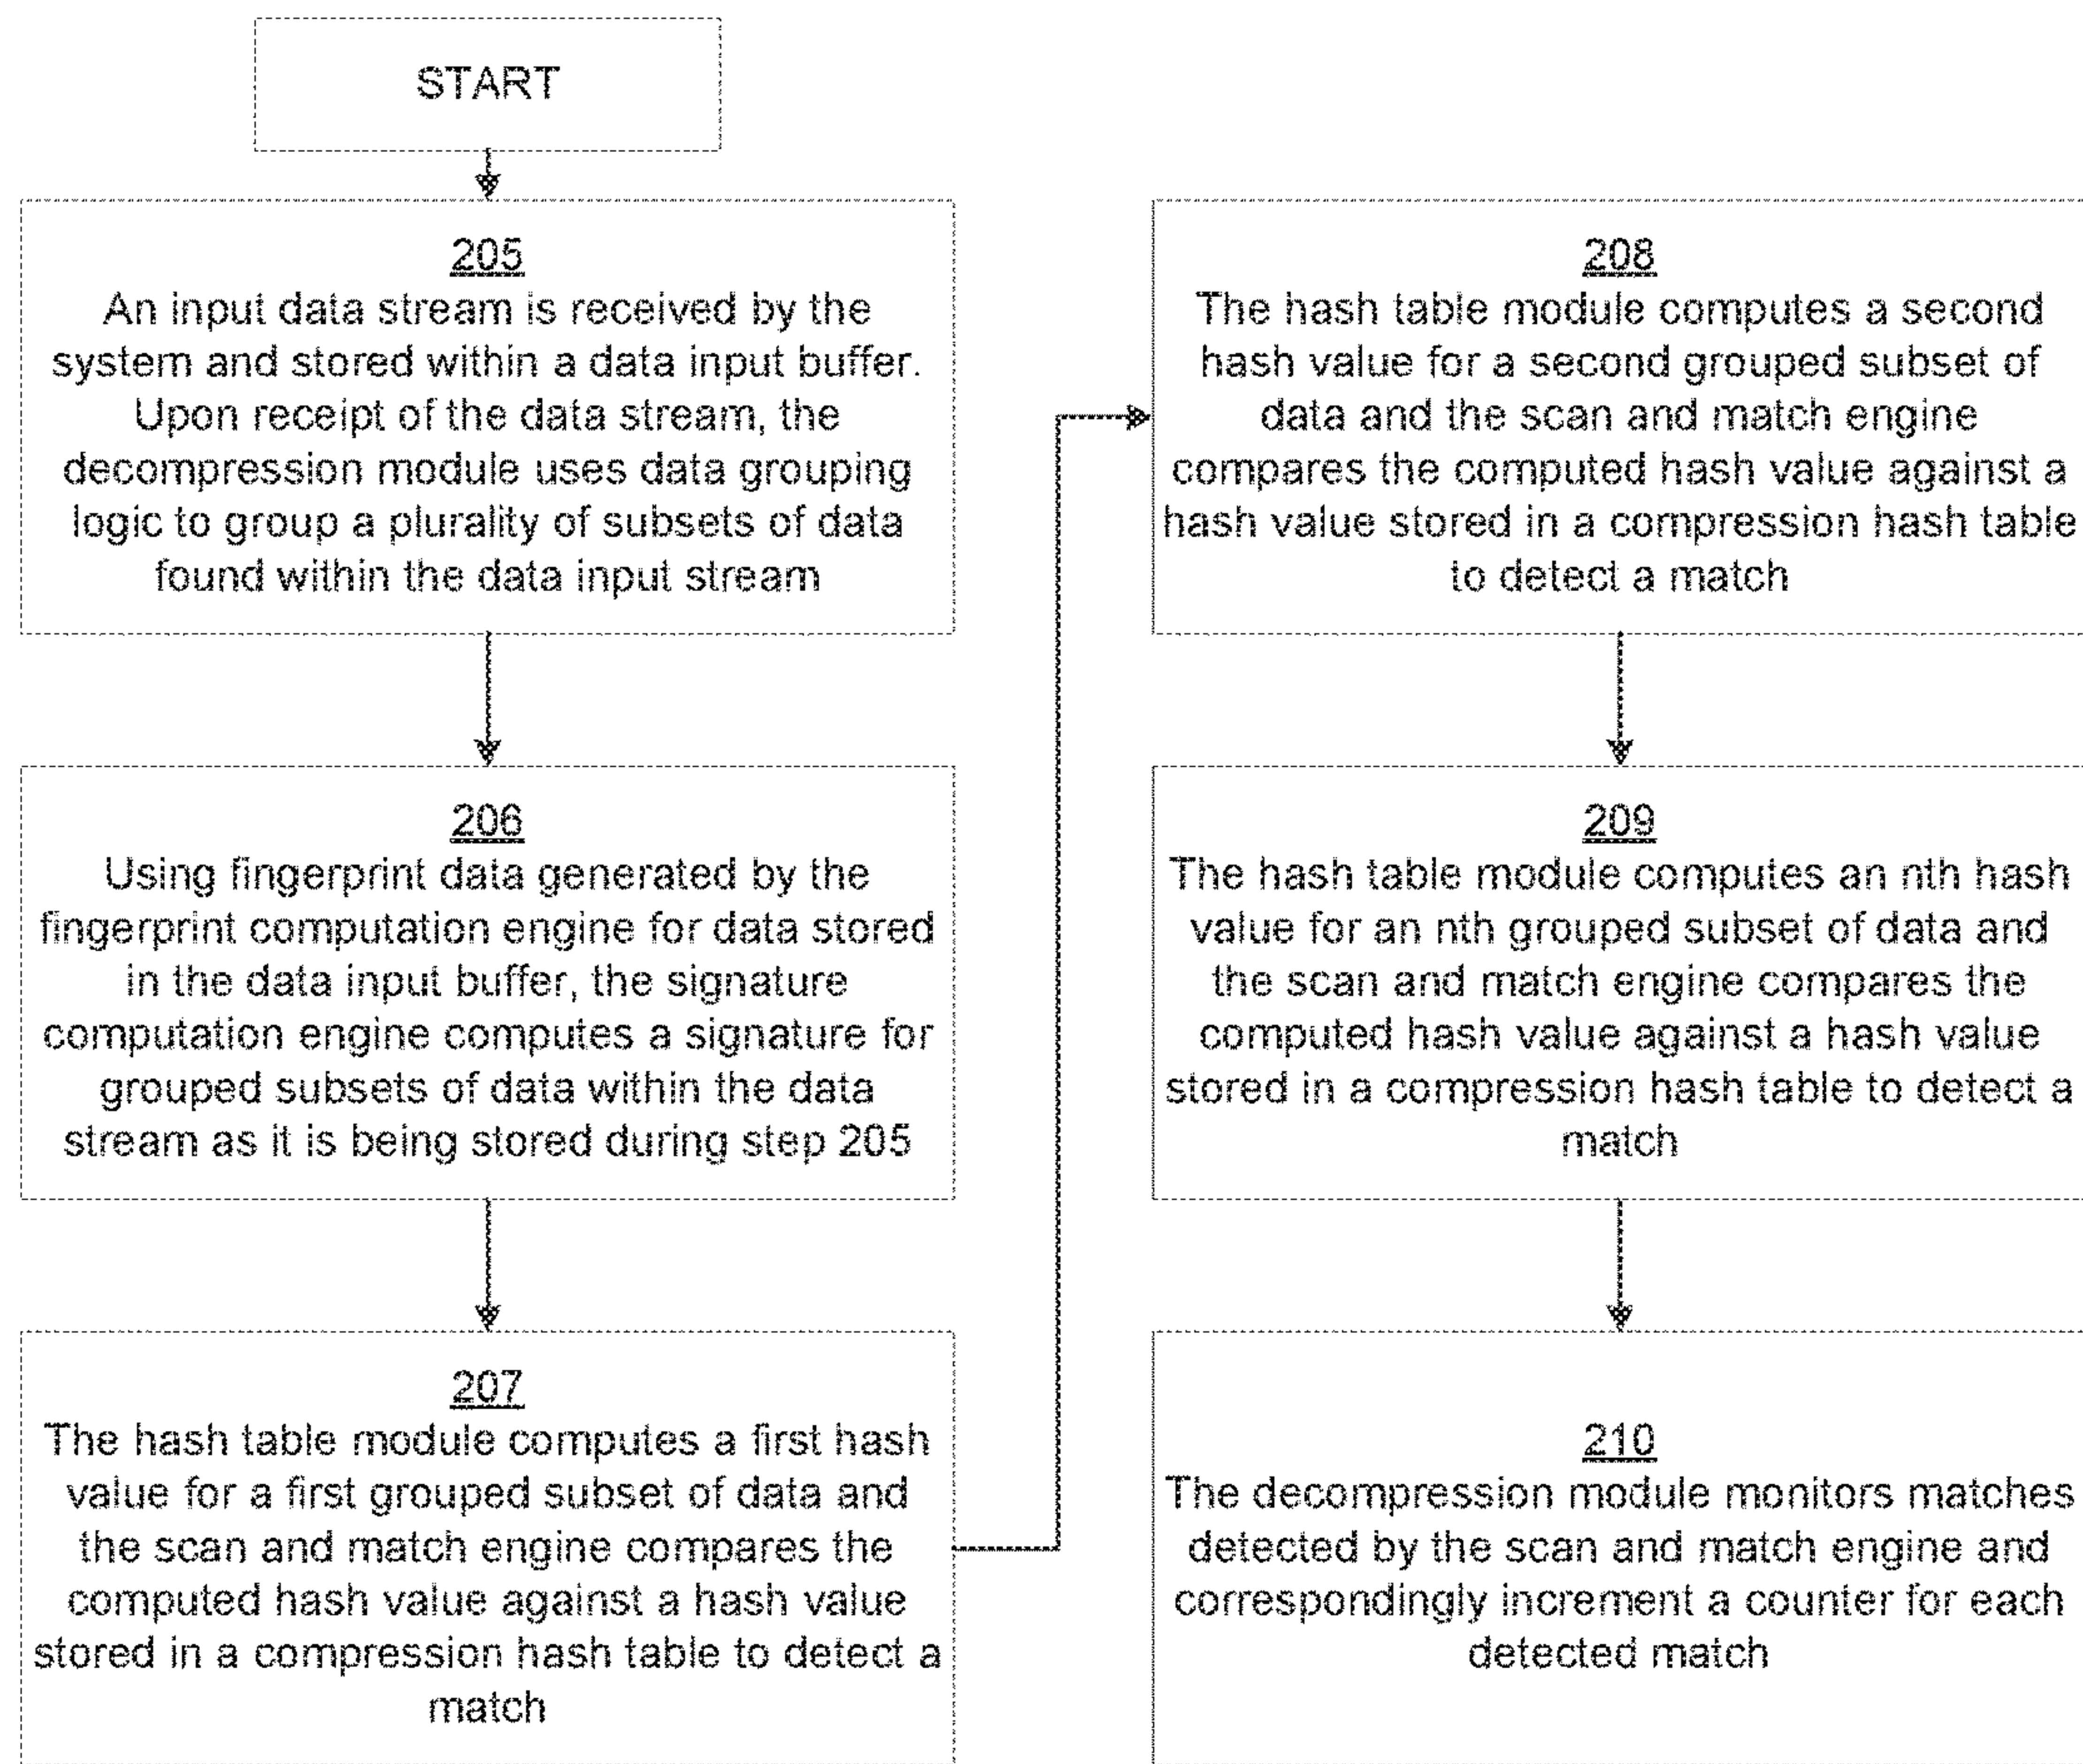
START

205
An input data stream is received by the system and stored within a data input buffer. Upon receipt of the data stream, the decompression module uses data grouping logic to group a plurality of subsets of data found within the data input stream

206
Using fingerprint data generated by the fingerprint computation engine for data stored in the data input buffer, the signature computation engine computes a signature for grouped subsets of data within the data stream as it is being stored during step 205

207
The hash table module computes a first hash value for a first grouped subset of data and the scan and match engine compares the computed hash value against a hash value stored in a compression hash table to detect a match

208
The hash table module computes a second hash value for a second grouped subset of data and the scan and match engine compares the computed hash value against a hash value stored in a compression hash table to detect a match

209
The hash table module computes an nth hash value for an nth grouped subset of data and the scan and match engine compares the computed hash value against a hash value stored in a compression hash table to detect a match

210
The decompression module monitors matches detected by the scan and match engine and correspondingly increment a counter for each detected match